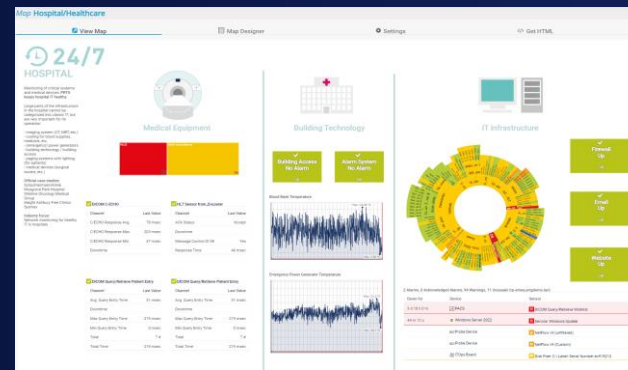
Map Hospital/Healthcare

View Map | Map Designer | Settings | Get HTML

24/7 HOSPITAL

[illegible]

Medical Equipment

Building Technology

IT Infrastructure

Building Access No Alarm

Alarm System No Alarm

Firewall Up

Email Up

Website Up

DICOM C-ECHO

| Channel | Last Value |
|---|---|
| C-ECHO Response Avg | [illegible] |
| C-ECHO Response Min | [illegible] |
| C-ECHO Response Max | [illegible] |
| Downtime | |

HL7 Sensor from Zmcoder

| Channel | Last Value |
|---|---|
| ACK Status | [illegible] |
| Downtime | |
| Message Control ID OK | Yes |
| Response Time | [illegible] |

DICOM Query/Retrieve Patient Entry

| Channel | Last Value |
|---|---|
| Avg. Query Entry Time | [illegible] |
| Downtime | |
| Max Query Entry Time | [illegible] |
| Min Query Entry Time | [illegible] |
| Total | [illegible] |
| Total Time | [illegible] |

DICOM Query/Retrieve Patient Entry

| Channel | Last Value |
|---|---|
| Avg. Query Entry Time | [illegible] |
| Downtime | |
| Max Query Entry Time | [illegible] |
| Min Query Entry Time | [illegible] |
| Total | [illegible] |
| Total Time | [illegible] |

Blood Bank Temperature

Emergency Power Generator Temperature

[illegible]

| Date Time | Device | Sensor |
|---|---|---|
| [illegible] | PACS | DICOM Query/Retrieve Worklist |
| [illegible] | Windows Server 2022 | Windows Update |
| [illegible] | Probe Device | NetFlow v5 |
| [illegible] | Probe Device | NetFlow v5 |
| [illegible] | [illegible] | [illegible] |